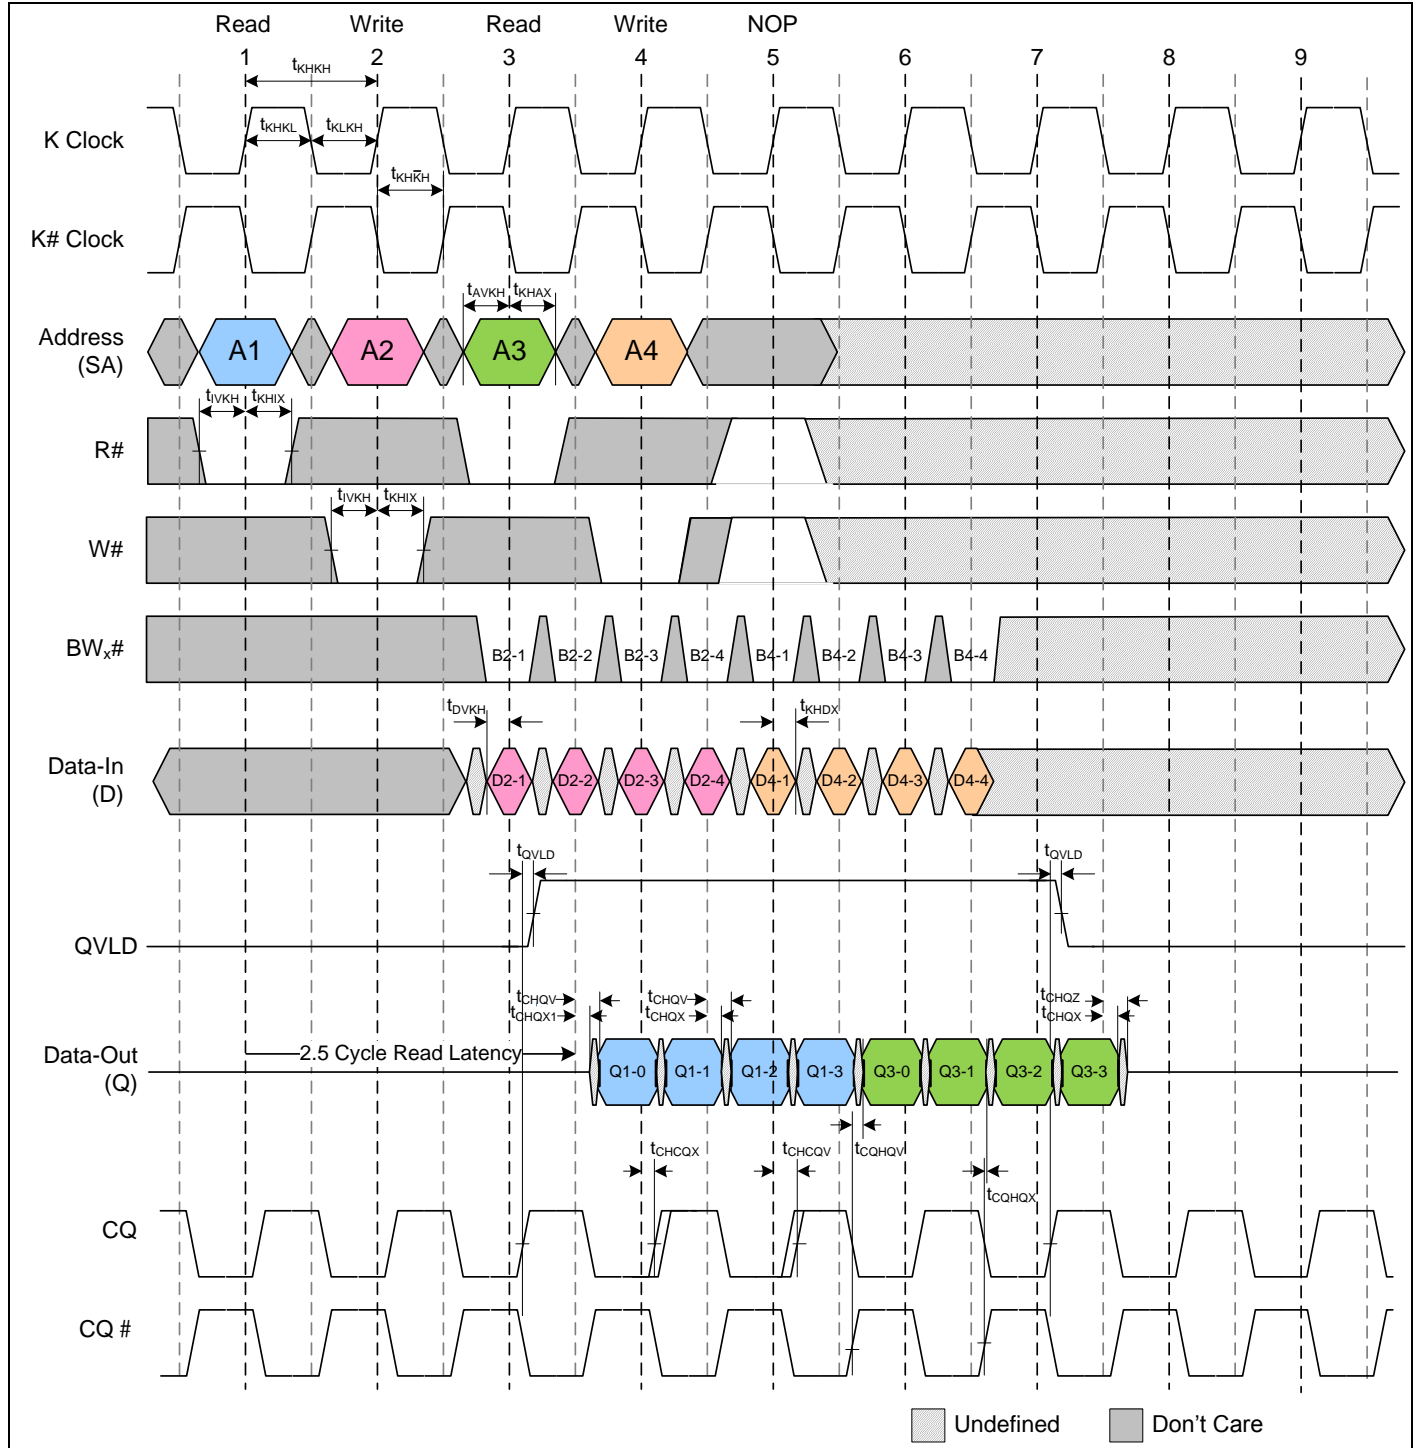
Read Write Read Write NOP

1 2 3 4 5 6 7 8 9

$t_{KHKH}$

K Clock

$t_{KHKL}$ $t_{KLKH}$

$t_{KH\bar{K}H}$

K# Clock

$t_{AVKH}$ $t_{KHAX}$

Address (SA)

A1 A2 A3 A4

$t_{IVKH}$ $t_{KHIX}$

R#

$t_{IVKH}$ $t_{KHIX}$

W#

$BW_x$#

B2-1 B2-2 B2-3 B2-4 B4-1 B4-2 B4-3 B4-4

$t_{DVKH}$ $t_{KHDX}$

Data-In (D)

D2-1 D2-2 D2-3 D2-4 D4-1 D4-2 D4-3 D4-4

$t_{QVLD}$ $t_{QVLD}$

QVLD

$t_{CHQV}$ $t_{CHQX1}$ $t_{CHQV}$ $t_{CHQX}$ $t_{CHQZ}$ $t_{CHQX}$

Data-Out (Q)

2.5 Cycle Read Latency

Q1-0 Q1-1 Q1-2 Q1-3 Q3-0 Q3-1 Q3-2 Q3-3

$t_{CHCQX}$ $t_{CHCQV}$ $t_{CQHQV}$ $t_{CQHQX}$

CQ

CQ #

Undefined Don’t Care